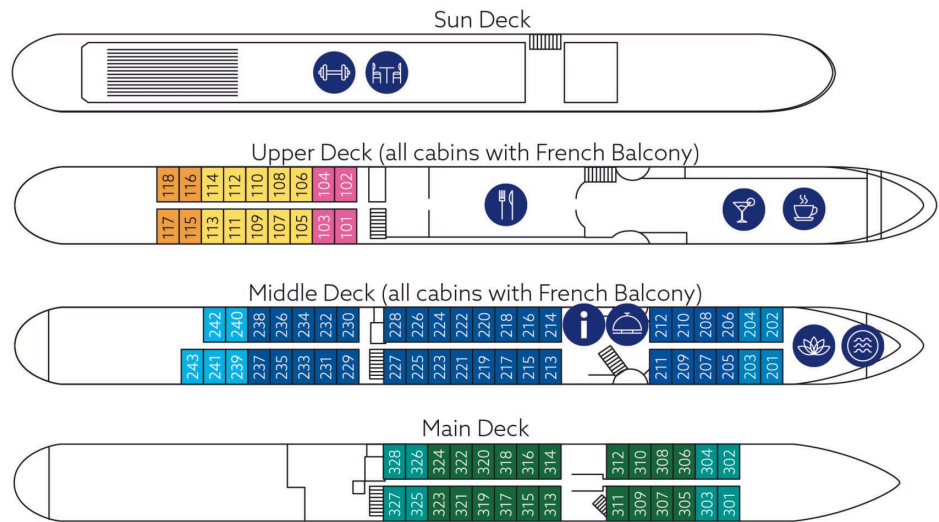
Sun Deck

Upper Deck (all cabins with French Balcony)

118 116 114 112 110 108 106 104 102
117 115 113 111 109 107 105 103 101

Middle Deck (all cabins with French Balcony)

242 240 238 236 234 232 230 228 226 224 222 220 218 216 214 212 210 208 206 204 202
243 241 239 237 235 233 231 229 227 225 223 221 219 217 215 213 211 209 207 205 203 201

Main Deck

328 326 324 322 320 318 316 314 312 310 308 306 304 302
327 325 323 321 319 317 315 313 311 309 307 305 303 301